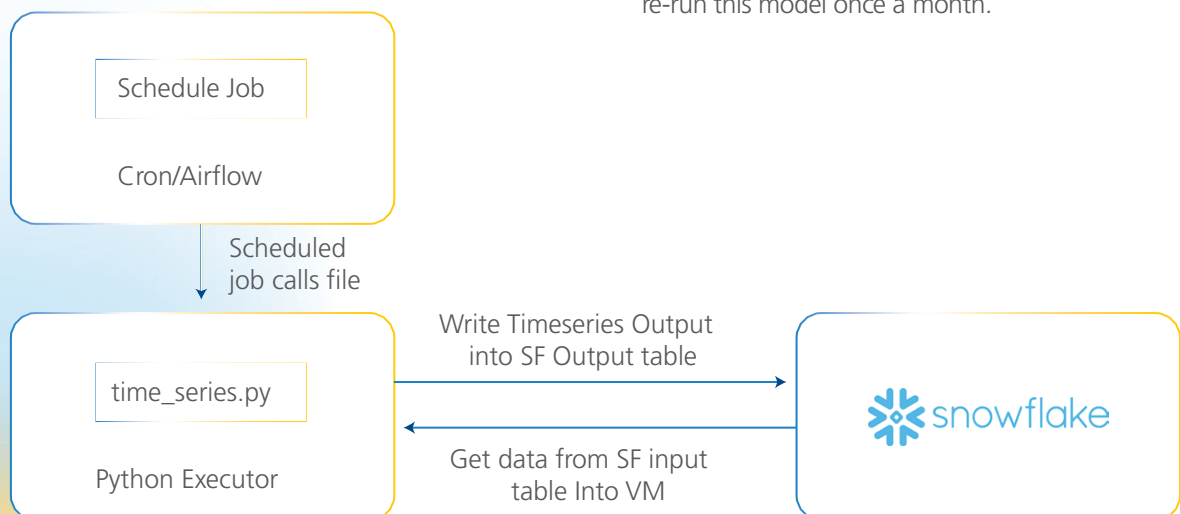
re-run this model once a month.

Schedule Job

Cron/Airflow

Scheduled job calls file

time_series.py

Python Executor

Write Timeseries Output into SF Output table

Get data from SF input table Into VM

snowflake